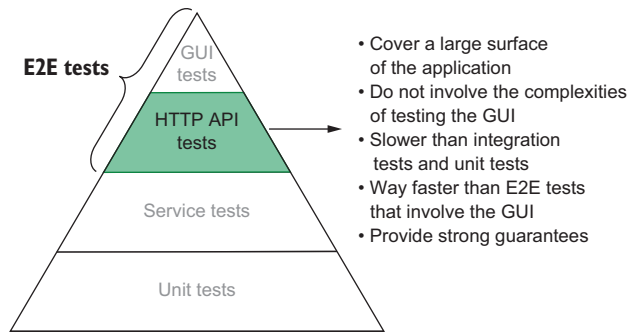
E2E tests

GUI tests

HTTP API tests

Service tests

Unit tests

• Cover a large surface of the application
• Do not involve the complexities of testing the GUI
• Slower than integration tests and unit tests
• Way faster than E2E tests that involve the GUI
• Provide strong guarantees